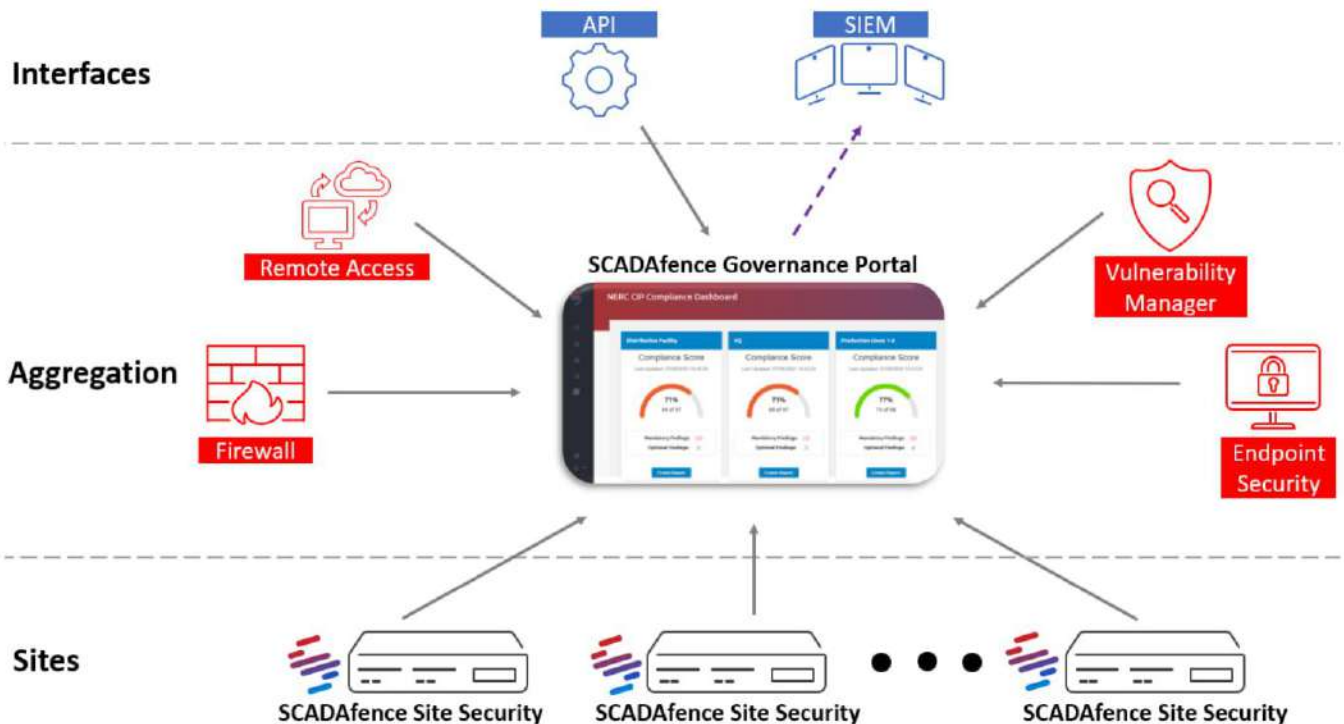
Interfaces

API

SIEM

Remote Access

SCADAfence Governance Portal

Vulnerability Manager

Aggregation

NERC CIP Compliance Dashboard

Distribution Facility

Compliance Score

71%

HQ

Compliance Score

71%

Production Lines 1-4

Compliance Score

77%

Mandatory Findings

Optional Findings

Create Report

Firewall

Endpoint Security

Sites

SCADAfence Site Security

SCADAfence Site Security

SCADAfence Site Security